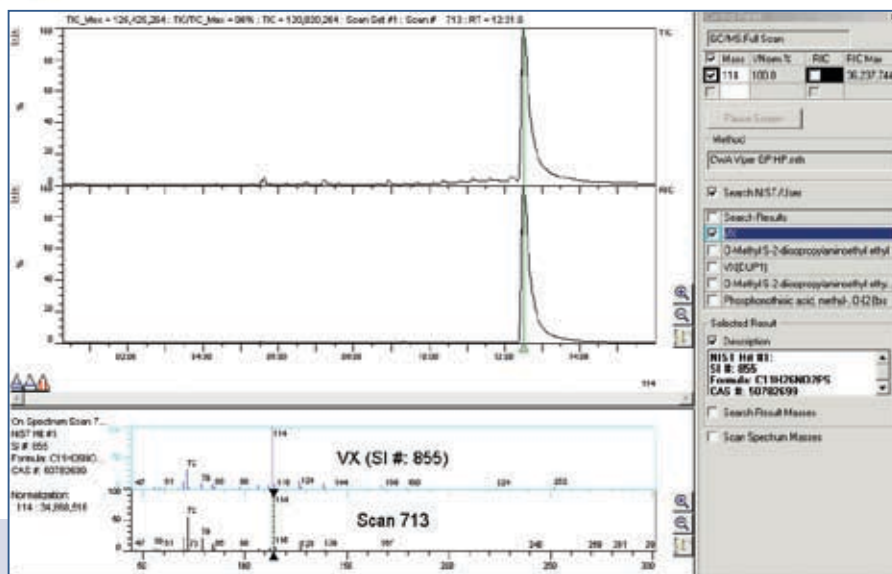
TIC_Max = 126,426,264 : TIC/TIC_Max = 96% : TIC = 120,830,264 : Scan Set #1 : Scan # 713 : RT = 12:31.8

100
80
60
40
20
0
%
TIC

100
80
60
40
20
0
%
RIC

02:00 04:00 06:00 08:00 10:00 12:00 14:00

114

On Spectrum Scan 7...
NIST Hit #1
SI #: 855
Formula: C11H26NO...
CAS #: 50782699

Normalization:
114 : 34,868,516

VX (SI #: 855)

Scan 713

114
72
79
86
127
144
166
180
224
252
47
61

50 100 150 200 250 300

GC/MS Full Scan

| Mass | %Norm % | RIC | RIC Max |
|---|---|---|---|
| 114 | 100.0 | | 36,237,744 |

Pause Screen

Method

DwA Viper GP HP.mth

Search NIST/User

Search Results
VX
O-Methyl S-2-diisopropylaminoethyl ethyl
VX[DUP1]
O-Methyl S-2-diisopropylaminoethyl ethy...
Phosphonothioic acid, methyl-, O-(2-(bis

Selected Result

Description

NIST Hit #1:
SI #: 855
Formula: C11H26NO2PS
CAS #: 50782699

Search Result Masses

Scan Spectrum Masses